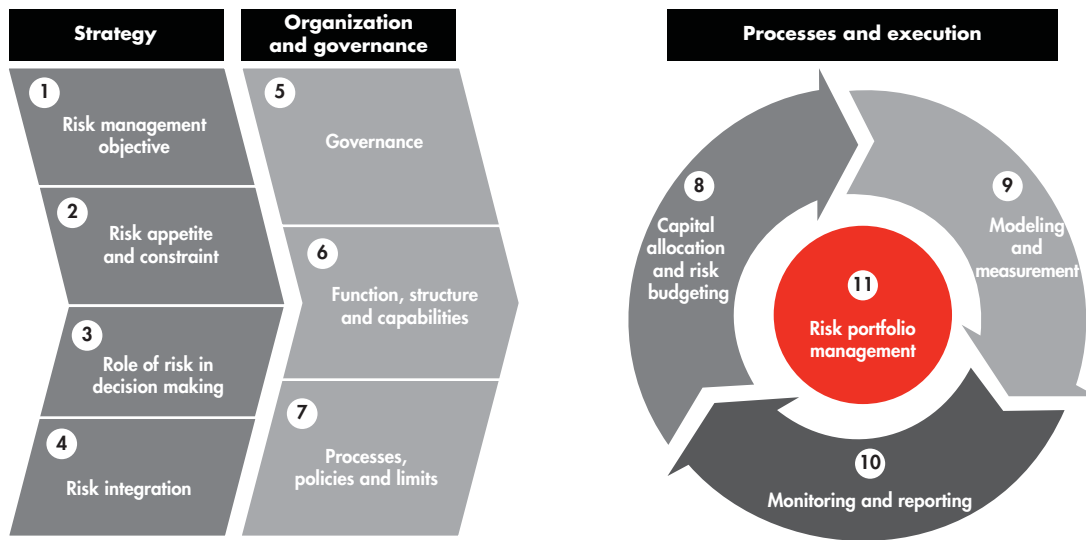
Strategy

1
Risk management objective

2
Risk appetite and constraint

3
Role of risk in decision making

4
Risk integration

Organization and governance

5
Governance

6
Function, structure and capabilities

7
Processes, policies and limits

Processes and execution

8
Capital allocation and risk budgeting

9
Modeling and measurement

10
Monitoring and reporting

11
Risk portfolio management